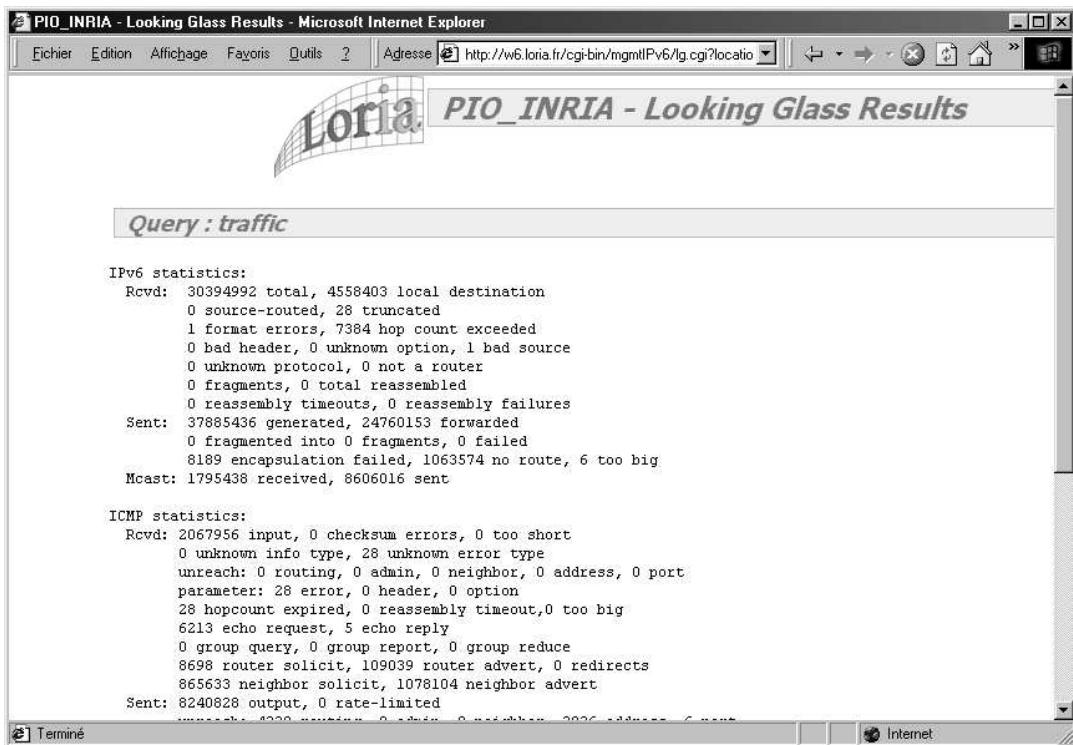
PIO_INRIA - Looking Glass Results - Microsoft Internet Explorer

Fichier Edition Affichage Favoris Outils ? Adresse http://w6.loria.fr/cgi-bin/mgmtIPv6/lg.cgi?locatio

Loria PIO_INRIA - Looking Glass Results

Query : traffic

IPv6 statistics:
Rcvd: 30394992 total, 4558403 local destination
0 source-routed, 28 truncated
1 format errors, 7384 hop count exceeded
0 bad header, 0 unknown option, 1 bad source
0 unknown protocol, 0 not a router
0 fragments, 0 total reassembled
0 reassembly timeouts, 0 reassembly failures
Sent: 37885436 generated, 24760153 forwarded
0 fragmented into 0 fragments, 0 failed
8189 encapsulation failed, 1063574 no route, 6 too big
Mcast: 1795438 received, 8606016 sent

ICMP statistics:
Rcvd: 2067956 input, 0 checksum errors, 0 too short
0 unknown info type, 28 unknown error type
unreach: 0 routing, 0 admin, 0 neighbor, 0 address, 0 port
parameter: 28 error, 0 header, 0 option
28 hopcount expired, 0 reassembly timeout,0 too big
6213 echo request, 5 echo reply
0 group query, 0 group report, 0 group reduce
8698 router solicit, 109039 router advert, 0 redirects
865633 neighbor solicit, 1078104 neighbor advert
Sent: 8240828 output, 0 rate-limited
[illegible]

Terminé Internet